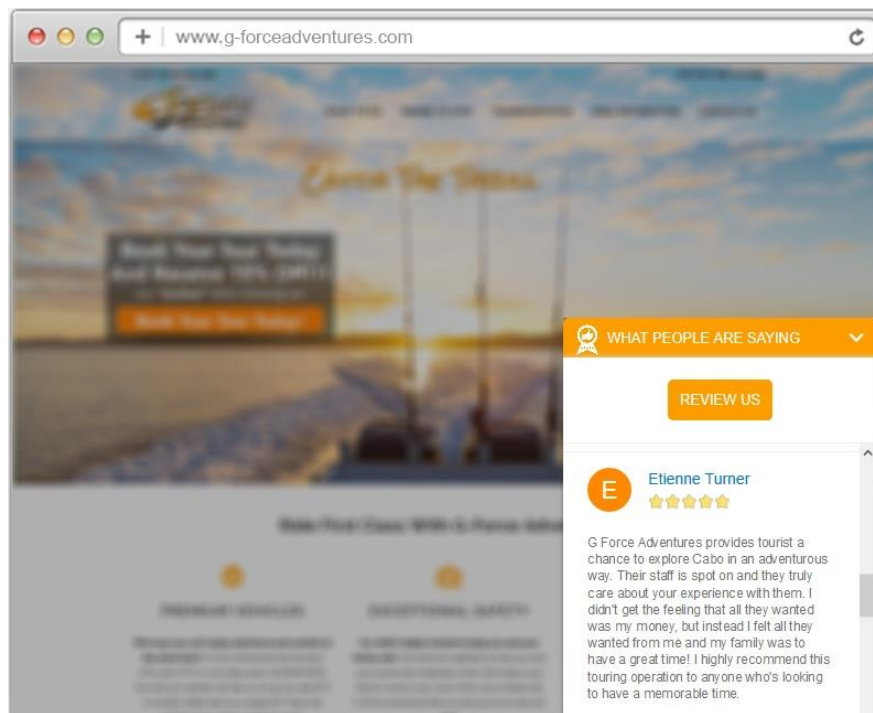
www.g-forceadventures.com

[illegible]

WHAT PEOPLE ARE SAYING

REVIEW US

E

Etienne Turner

G Force Adventures provides tourist a chance to explore Cabo in an adventurous way. Their staff is spot on and they truly care about your experience with them. I didn't get the feeling that all they wanted was my money, but instead I felt all they wanted from me and my family was to have a great time! I highly recommend this touring operation to anyone who's looking to have a memorable time.